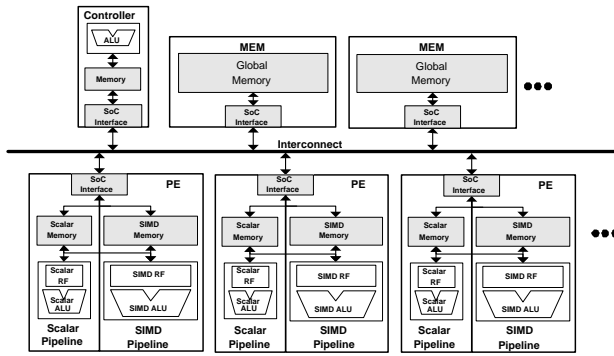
Controller

ALU

Memory

SoC Interface

MEM

Global Memory

SoC Interface

MEM

Global Memory

SoC Interface

Interconnect

SoC Interface

PE

Scalar Memory

SIMD Memory

Scalar RF

ALU

SIMD RF

SIMD ALU

Scalar Pipeline

SIMD Pipeline

SoC Interface

PE

Scalar Memory

SIMD Memory

Scalar RF

ALU

SIMD RF

SIMD ALU

Scalar Pipeline

SIMD Pipeline

SoC Interface

PE

Scalar Memory

SIMD Memory

Scalar RF

ALU

SIMD RF

SIMD ALU

Scalar Pipeline

SIMD Pipeline